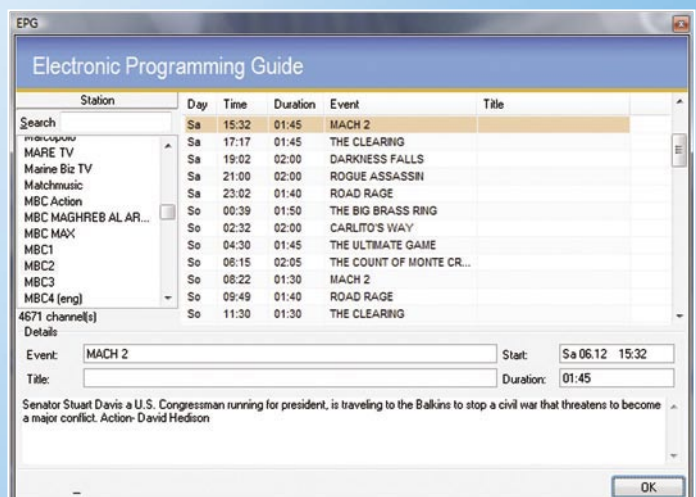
EPG

Electronic Programming Guide

Station

Search

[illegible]
MARE TV
Marine Biz TV
Matchmusic
MBC Action
MBC MAGHREB AL AR...
MBC MAX
MBC1
MBC2
MBC3
MBC4 (eng)

4671 channel(s)

| Day | Time | Duration | Event | Title |
|---|---|---|---|---|
| Sa | 15:32 | 01:45 | MACH 2 | |
| Sa | 17:17 | 01:45 | THE CLEARING | |
| Sa | 19:02 | 02:00 | DARKNESS FALLS | |
| Sa | 21:00 | 02:00 | ROGUE ASSASSIN | |
| Sa | 23:02 | 01:40 | ROAD RAGE | |
| So | 00:39 | 01:50 | THE BIG BRASS RING | |
| So | 02:32 | 02:00 | CARLITO'S WAY | |
| So | 04:30 | 01:45 | THE ULTIMATE GAME | |
| So | 06:15 | 02:05 | THE COUNT OF MONTE CR... | |
| So | 08:22 | 01:30 | MACH 2 | |
| So | 09:49 | 01:40 | ROAD RAGE | |
| So | 11:30 | 01:30 | THE CLEARING | |

Details

Event: MACH 2

Start: Sa 06.12 15:32

Title:

Duration: 01:45

Senator Stuart Davis a U.S. Congressman running for president, is traveling to the Balkins to stop a civil war that threatens to become a major conflict. Action- David Hedison

OK